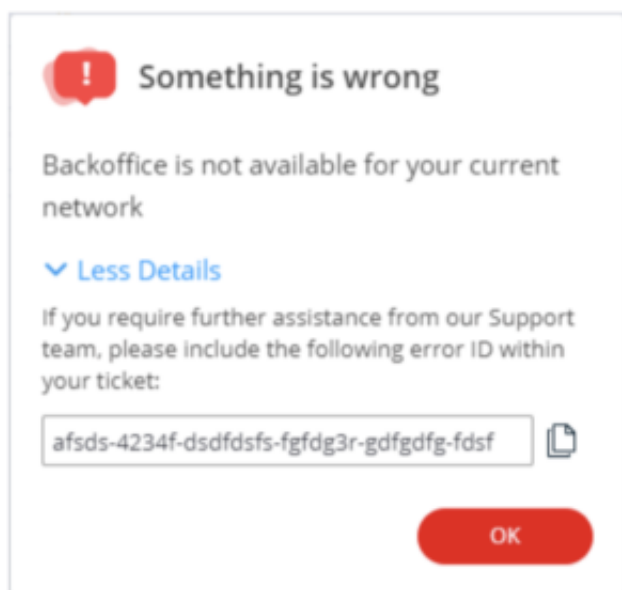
!

Something is wrong

Backoffice is not available for your current network

Less Details

If you require further assistance from our Support team, please include the following error ID within your ticket:

afsds-4234f-dsdfdsfs-fgfdg3r-gdfgdfg-fdsf

OK